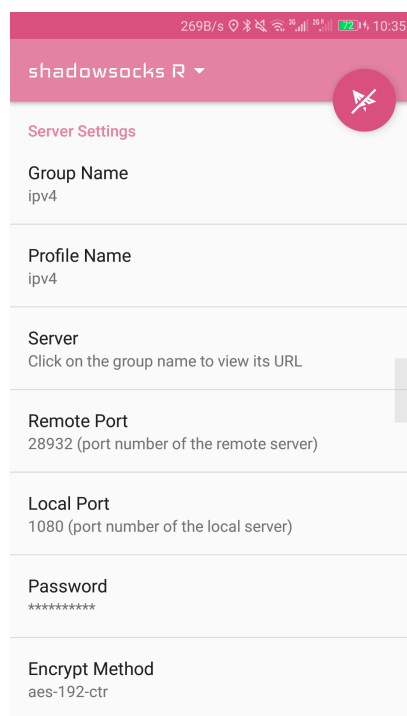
269B/s 3G 2G 72 10:35

shadowsocks R

Server Settings

Group Name
ipv4

Profile Name
ipv4

Server
Click on the group name to view its URL

Remote Port
28932 (port number of the remote server)

Local Port
1080 (port number of the local server)

Password
**********

Encrypt Method
aes-192-ctr